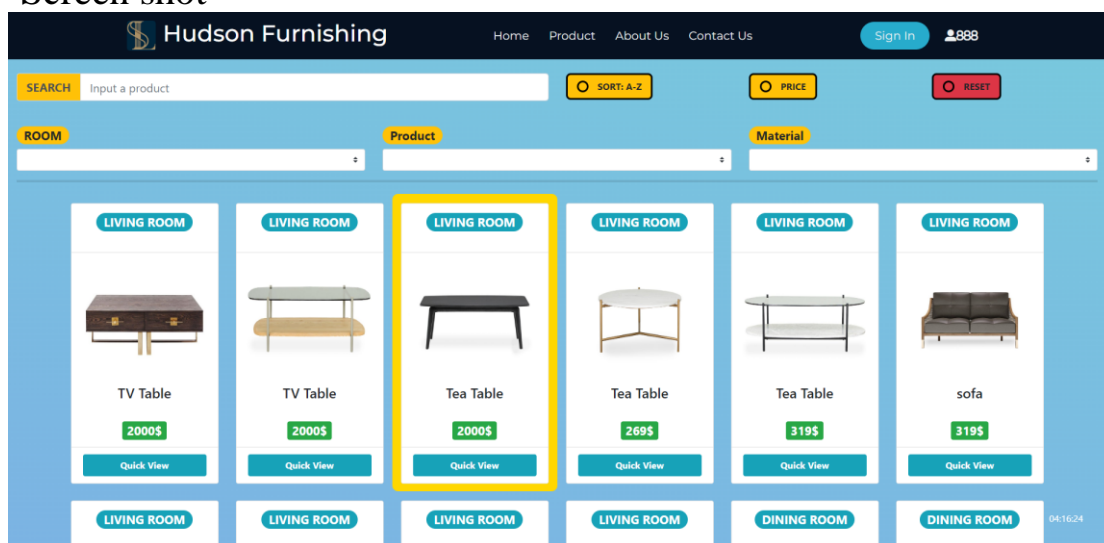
Screen shot

Hudson Furnishing

Home Product About Us Contact Us

Sign In 888

SEARCH Input a product

SORT: A-Z

PRICE

RESET

ROOM

Product

Material

LIVING ROOM

TV Table

2000$

Quick View

LIVING ROOM

TV Table

2000$

Quick View

LIVING ROOM

Tea Table

2000$

Quick View

LIVING ROOM

Tea Table

269$

Quick View

LIVING ROOM

Tea Table

319$

Quick View

LIVING ROOM

sofa

319$

Quick View

LIVING ROOM

LIVING ROOM

LIVING ROOM

LIVING ROOM

DINING ROOM

DINING ROOM

04:16:24